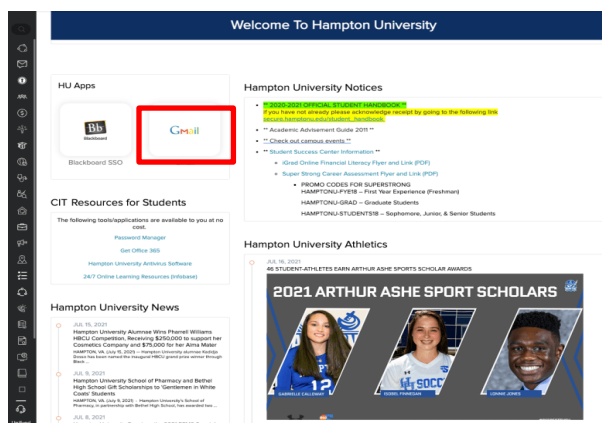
Welcome To Hampton University

HU Apps

Bb Blackboard

Gmail

Blackboard SSO

CIT Resources for Students

The following tools/applications are available to you at no cost.

Password Manager

Get Office 365

Hampton University Antivirus Software

24/7 Online Learning Resources (Infobase)

Hampton University News

JUL 15, 2021
Hampton University Alumnae Wins Pharrell Williams HBCU Competition, Receiving $250,000 to support her Cosmetics Company and $75,000 for her Alma Mater
HAMPTON, VA. (July 15, 2021) – Hampton University alumnae Kadijia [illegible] has been named the inaugural HBCU grand prize winner through Black...

JUL 9, 2021
Hampton University School of Pharmacy and Bethel High School Gift Scholarships to 'Gentlemen in White Coats' Students
HAMPTON, VA. (July 9, 2021) – Hampton University's School of Pharmacy, in partnership with Bethel High School, has awarded two...

JUL 8, 2021

Hampton University Notices

** 2020-2021 OFFICIAL STUDENT HANDBOOK **
If you have not already please acknowledge receipt by going to the following link secure.hamptonu.edu/student_handbook

** Academic Advisement Guide 2011 **

** Check out campus events **

** Student Success Center Information **

iGrad Online Financial Literacy Flyer and Link (PDF)

Super Strong Career Assessment Flyer and Link (PDF)

PROMO CODES FOR SUPERSTRONG
HAMPTONU-FYE18 – First Year Experience (Freshman)

HAMPTONU-GRAD – Graduate Students

HAMPTONU-STUDENTS18 – Sophomore, Junior, & Senior Students

Hampton University Athletics

JUL 16, 2021
46 STUDENT-ATHLETES EARN ARTHUR ASHE SPORTS SCHOLAR AWARDS

2021 ARTHUR ASHE SPORT SCHOLARS

12

SOCC

GABRIELLE CALLEWAY

ISOBEL FINNEGAN

LONNIE JONES